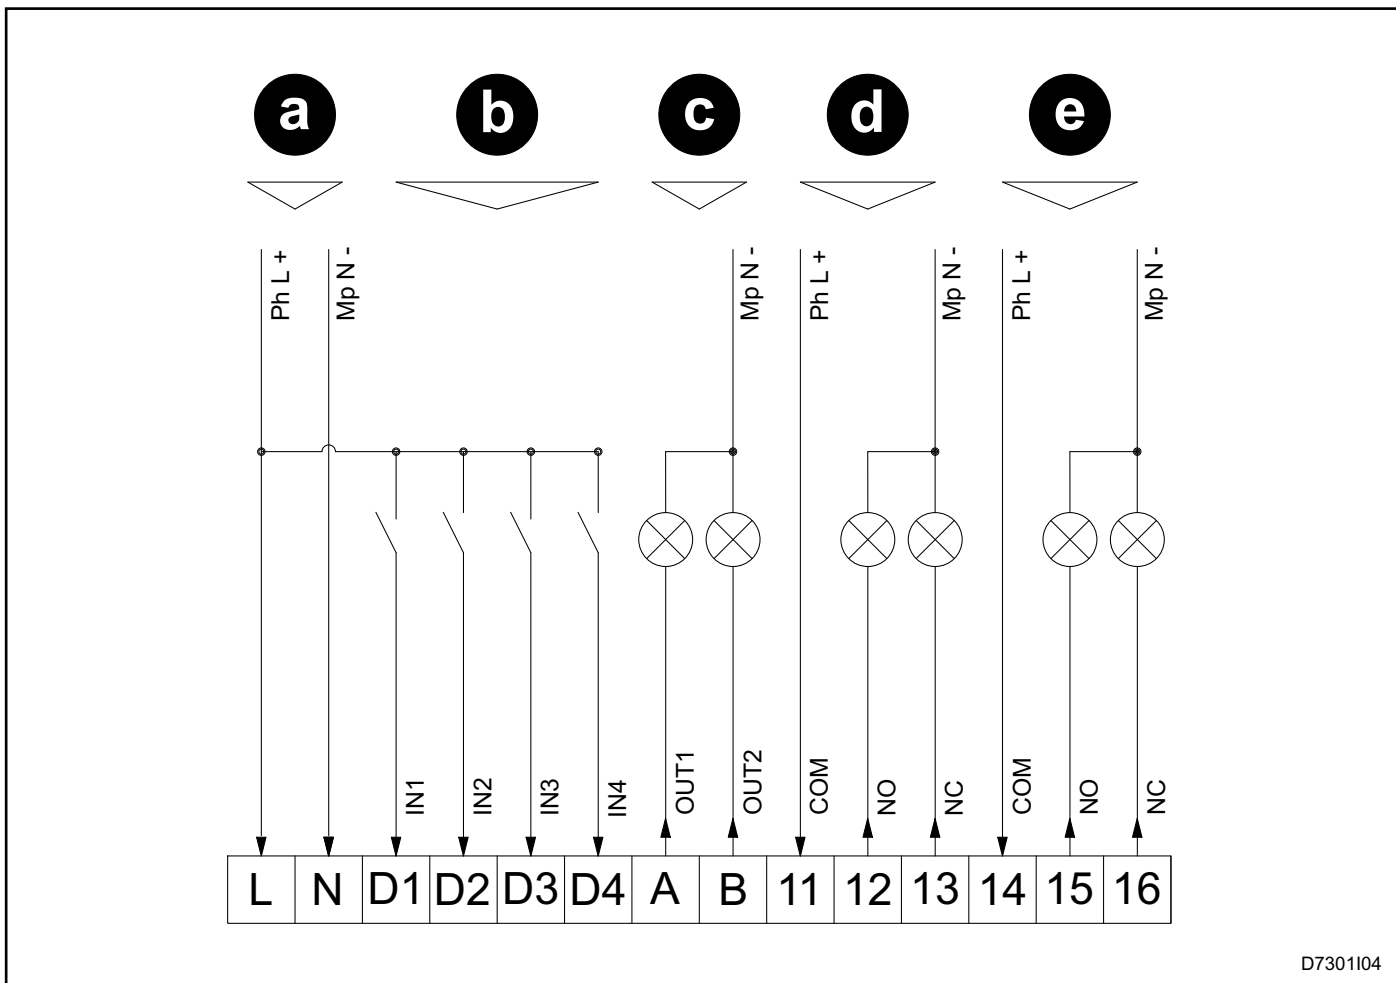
a b c d e

Ph L +
Mp N -
Mp N -
Ph L +
Mp N -
Ph L +
Mp N -

IN1
IN2
IN3
IN4
OUT1
OUT2
COM
NO
NC
COM
NO
NC

| L | N | D1 | D2 | D3 | D4 | A | B | 11 | 12 | 13 | 14 | 15 | 16 |
|---|---|---|---|---|---|---|---|---|---|---|---|---|---|

D7301I04